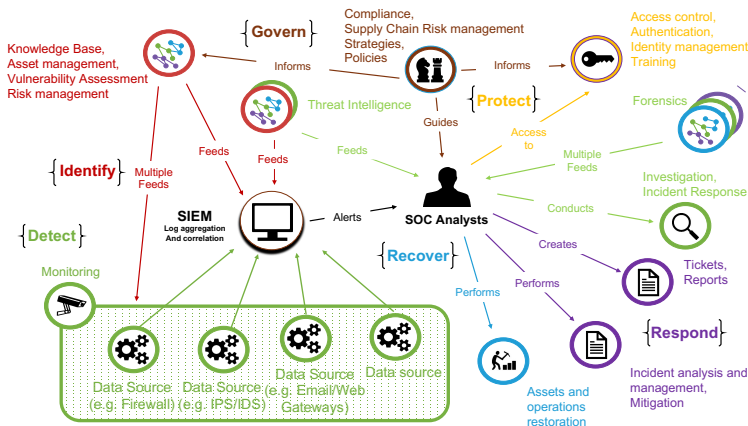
Knowledge Base, Asset management, Vulnerability Assessment Risk management

{Govern}

Compliance, Supply Chain Risk management Strategies, Policies

Access control, Authentication, Identity management Training

Informs

Informs

Threat Intelligence

{Protect}

Forensics

Guides

Access to

{Identify}

Multiple Feeds

Feeds

Feeds

Feeds

Multiple Feeds

Investigation, Incident Response

SIEM
Log aggregation And correlation

Alerts

SOC Analysts

Conducts

{Detect}

Creates

{Recover}

Tickets, Reports

Monitoring

Performs

Performs

{Respond}

Data Source (e.g. Firewall)

Data Source (e.g. IPS/IDS)

Data Source (e.g. Email/Web Gateways)

Data source

Assets and operations restoration

Incident analysis and management, Mitigation